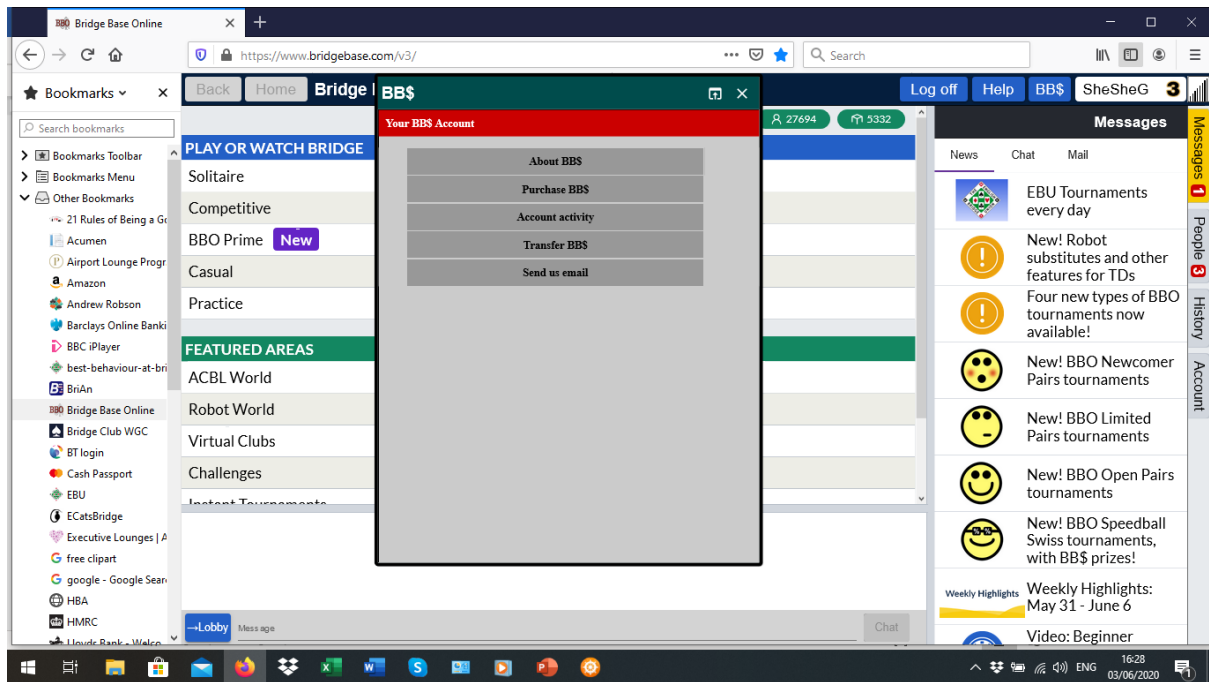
BBO Bridge Base Online ×  +

https://www.bridgebase.com/v3/  ···  Search

Bookmarks ×

Search bookmarks

Bookmarks Toolbar
Bookmarks Menu
Other Bookmarks
21 Rules of Being a G
Acumen
Airport Lounge Progr
Amazon
Andrew Robson
Barclays Online Banki
BBC iPlayer
best-behaviour-at-bri
BriAn
Bridge Base Online
Bridge Club WGC
BT login
Cash Passport
EBU
ECatsBridge
Executive Lounges | A
free clipart
google - Google Sear
HBA
HMRC
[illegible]

Back  Home  Bridge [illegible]

PLAY OR WATCH BRIDGE
Solitaire
Competitive
BBO Prime New
Casual
Practice

FEATURED AREAS
ACBL World
Robot World
Virtual Clubs
Challenges
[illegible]

→Lobby  Message  Chat

BB$
Your BB$ Account
About BB$
Purchase BB$
Account activity
Transfer BB$
Send us email

27694  5332

Log off  Help  BB$  SheSheG 3

Messages
News  Chat  Mail

EBU Tournaments every day
New! Robot substitutes and other features for TDs
Four new types of BBO tournaments now available!
New! BBO Newcomer Pairs tournaments
New! BBO Limited Pairs tournaments
New! BBO Open Pairs tournaments
New! BBO Speedball Swiss tournaments, with BB$ prizes!
Weekly Highlights
Weekly Highlights: May 31 - June 6
Video: Beginner

Messages 1
People 3
History
Account

ENG 16:28 03/06/2020 1